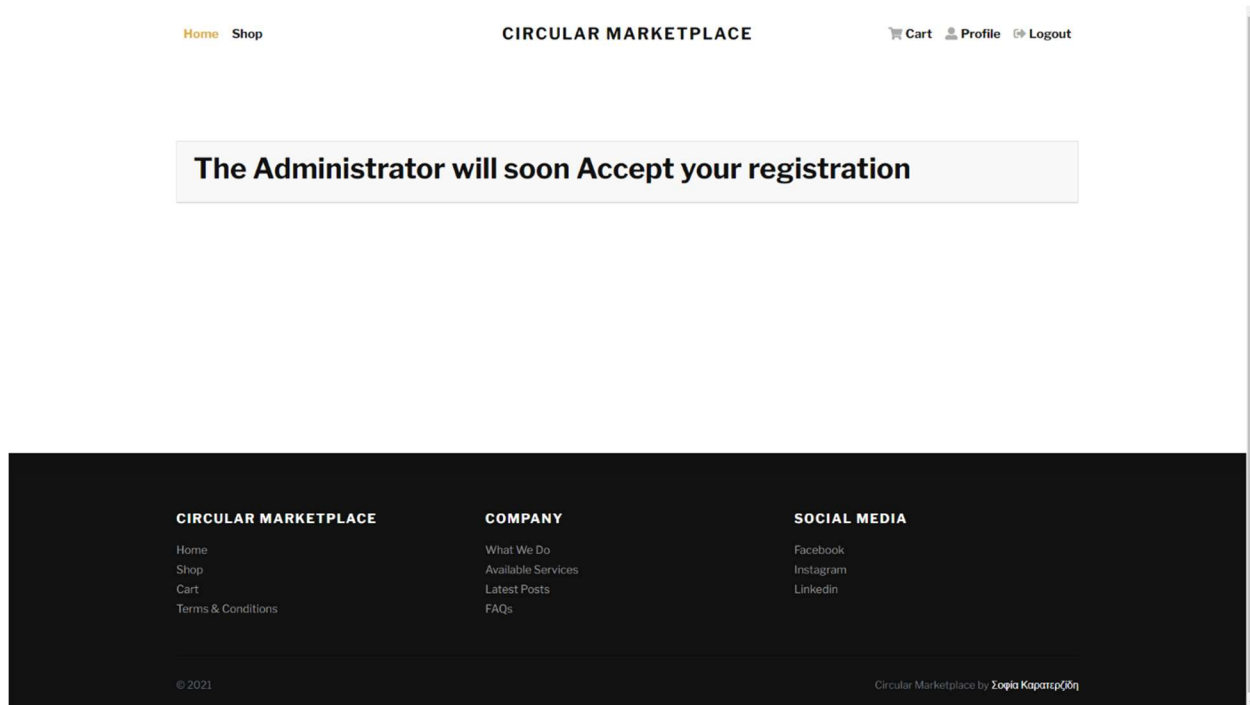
Home Shop

CIRCULAR MARKETPLACE

Cart Profile Logout

The Administrator will soon Accept your registration

CIRCULAR MARKETPLACE

Home
Shop
Cart
Terms & Conditions

COMPANY

What We Do
Available Services
Latest Posts
FAQs

SOCIAL MEDIA

Facebook
Instagram
Linkedin

© 2021

Circular Marketplace by Σοφία Καρατερζίδη